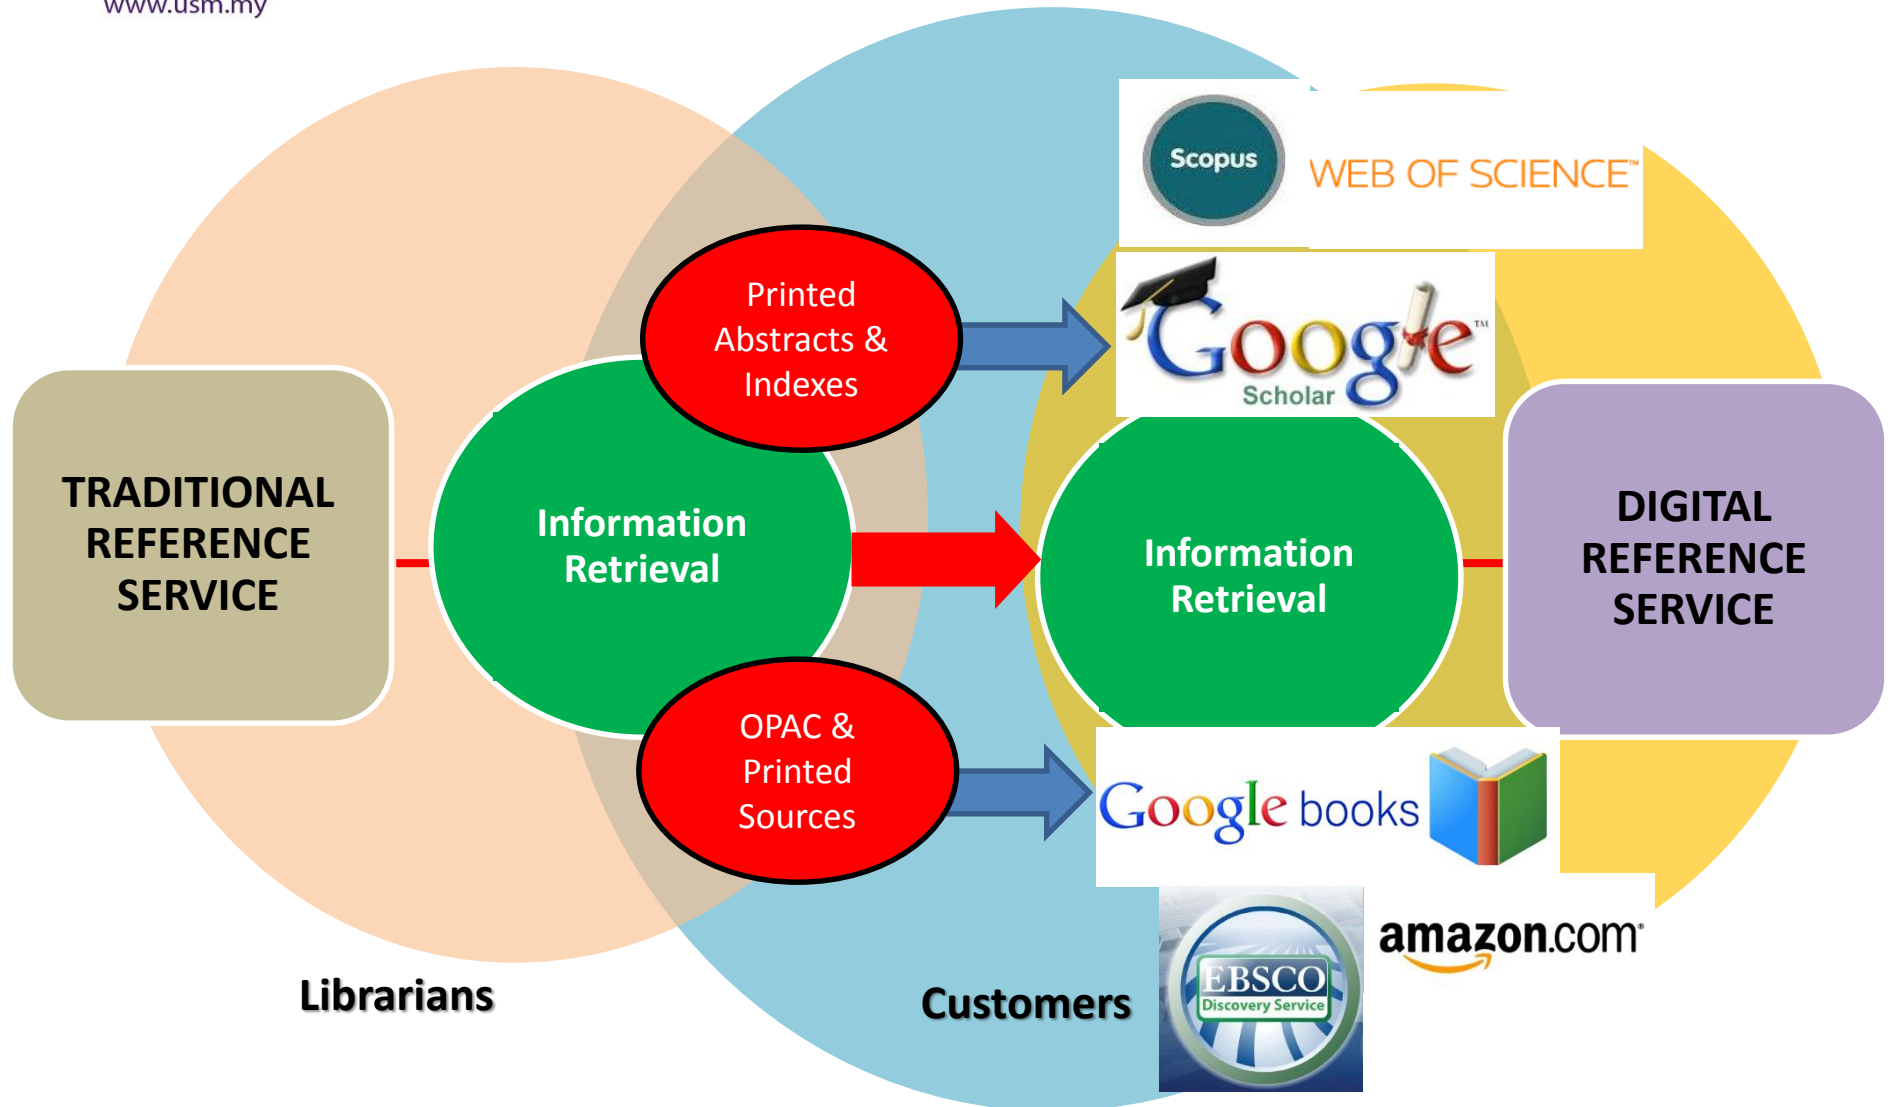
www.usm.my

Scopus

WEB OF SCIENCE™

Printed Abstracts & Indexes

Google™ Scholar

TRADITIONAL REFERENCE SERVICE

Information Retrieval

Information Retrieval

DIGITAL REFERENCE SERVICE

OPAC & Printed Sources

Google books

EBSCO Discovery Service

amazon.com

Librarians

Customers